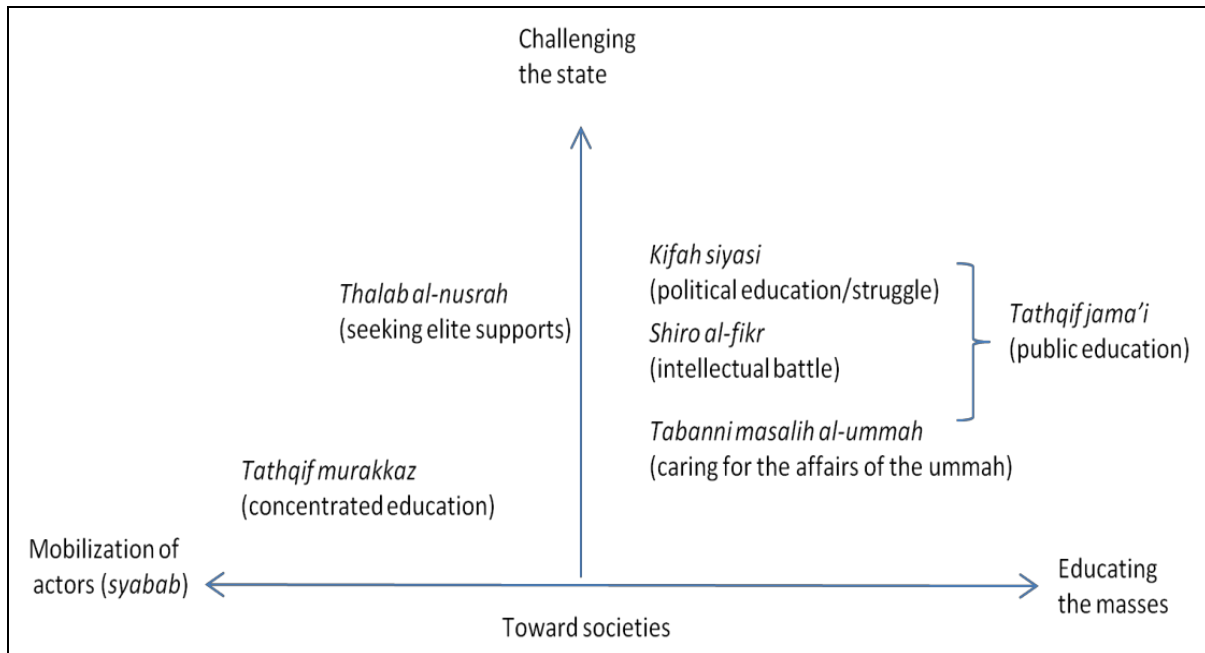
Challenging the state

Thalab al-nusrah
(seeking elite supports)

Kifah siyasi
(political education/struggle)
Shiro al-fikr
(intellectual battle)

Tathqif jama'i
(public education)

Tabanni masalih al-ummah
(caring for the affairs of the ummah)

Tathqif murakkaz
(concentrated education)

Mobilization of actors (syabab)

Educating the masses

Toward societies